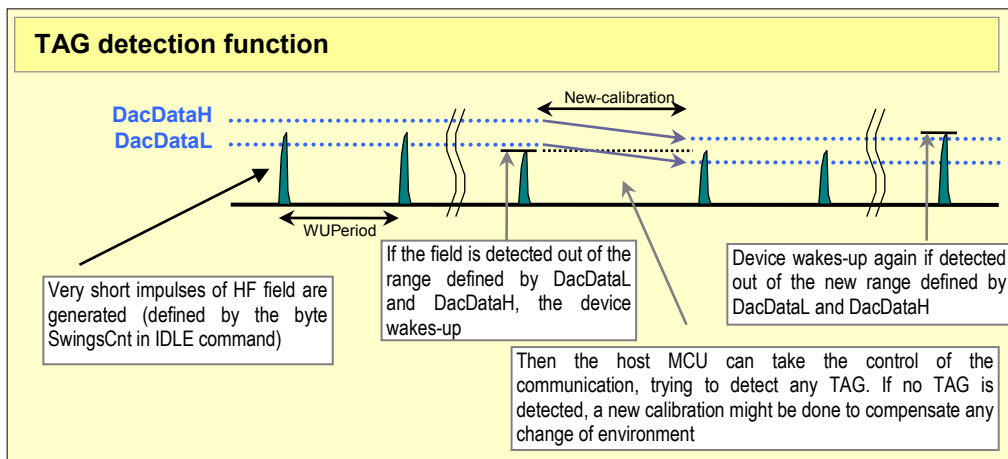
TAG detection function

DacDataH

DacDataL

New-calibration

WUPeriod

Very short impulses of HF field are generated (defined by the byte SwingsCnt in IDLE command)

If the field is detected out of the range defined by DacDataL and DacDataH, the device wakes-up

Then the host MCU can take the control of the communication, trying to detect any TAG. If no TAG is detected, a new calibration might be done to compensate any change of environment

Device wakes-up again if detected out of the new range defined by DacDataL and DacDataH